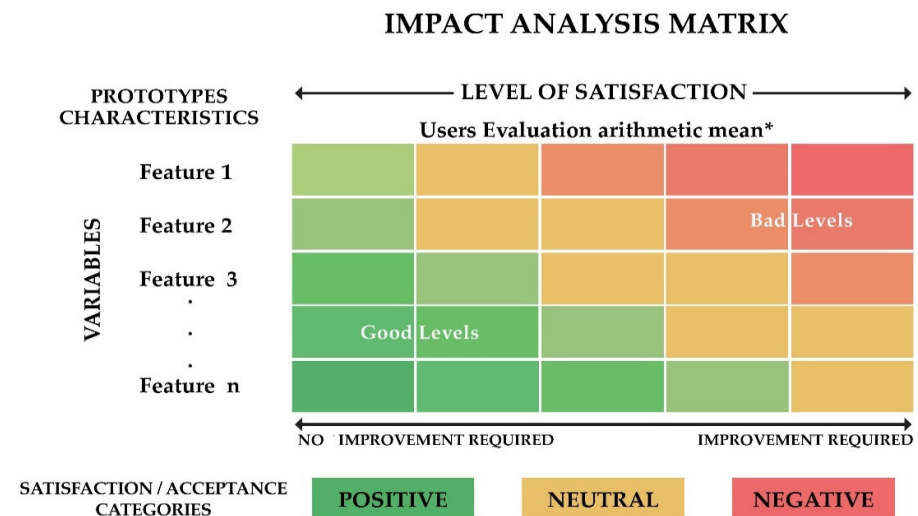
IMPACT ANALYSIS MATRIX

PROTOTYPES CHARACTERISTICS

LEVEL OF SATISFACTION

Users Evaluation arithmetic mean*

VARIABLES

Feature 1

Feature 2

Feature 3

.

.

.

Feature n

Bad Levels

Good Levels

NO IMPROVEMENT REQUIRED

IMPROVEMENT REQUIRED

SATISFACTION / ACCEPTANCE CATEGORIES

POSITIVE

NEUTRAL

NEGATIVE